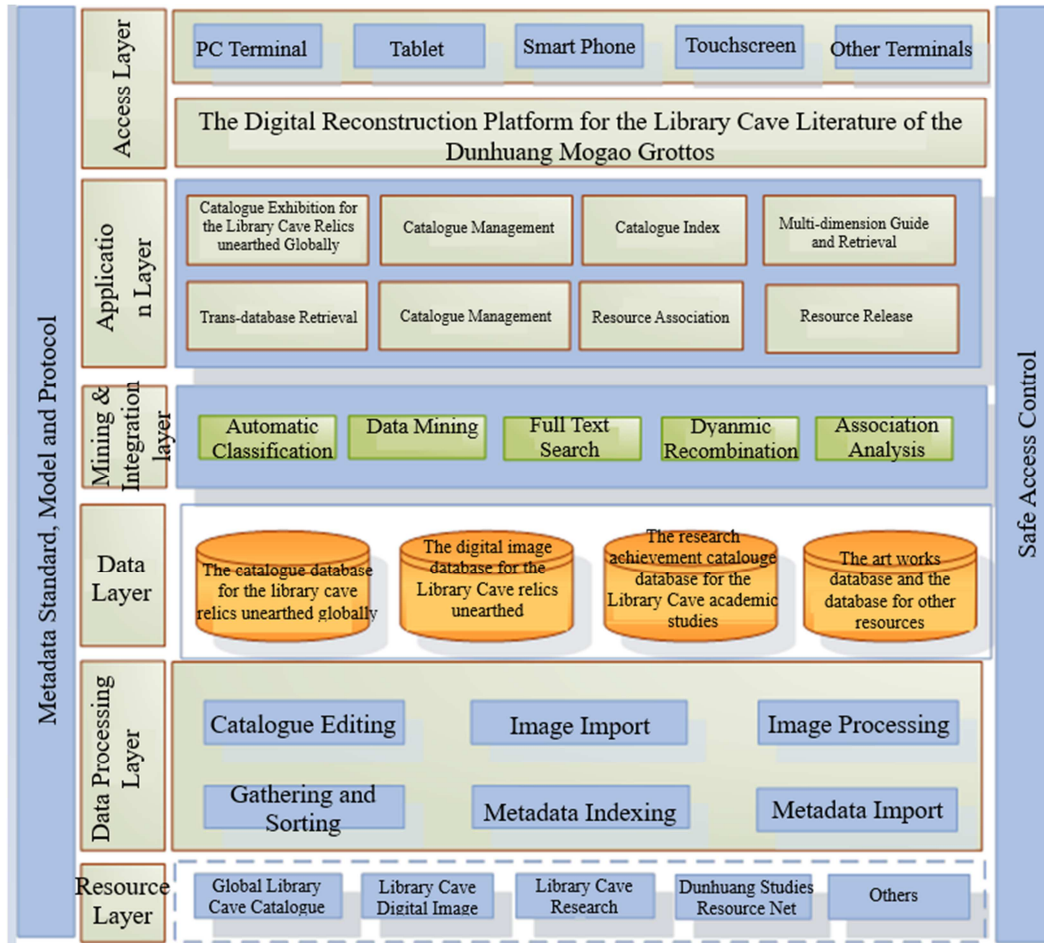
Metadata Standard, Model and Protocol

Access Layer

PC Terminal
Tablet
Smart Phone
Touchscreen
Other Terminals

The Digital Reconstruction Platform for the Library Cave Literature of the Dunhuang Mogao Grottos

Applicatio n Layer

Catalogue Exhibition for the Library Cave Relics unearthed Globally
Catalogue Management
Catalogue Index
Multi-dimension Guide and Retrieval
Trans-database Retrieval
Catalogue Management
Resource Association
Resource Release

Mining & Integration layer

Automatic Classification
Data Mining
Full Text Search
Dyanmic Recombination
Association Analysis

Data Layer

The catalogue database for the library cave relics unearthed globally
The digital image database for the Library Cave relics unearthed
The research achievement catalouge database for the Library Cave academic studies
The art works database and the database for other resources

Data Processing Layer

Catalogue Editing
Image Import
Image Processing
Gathering and Sorting
Metadata Indexing
Metadata Import

Resource Layer

Global Library Cave Catalogue
Library Cave Digital Image
Library Cave Research
Dunhuang Studies Resource Net
Others

Safe Access Control